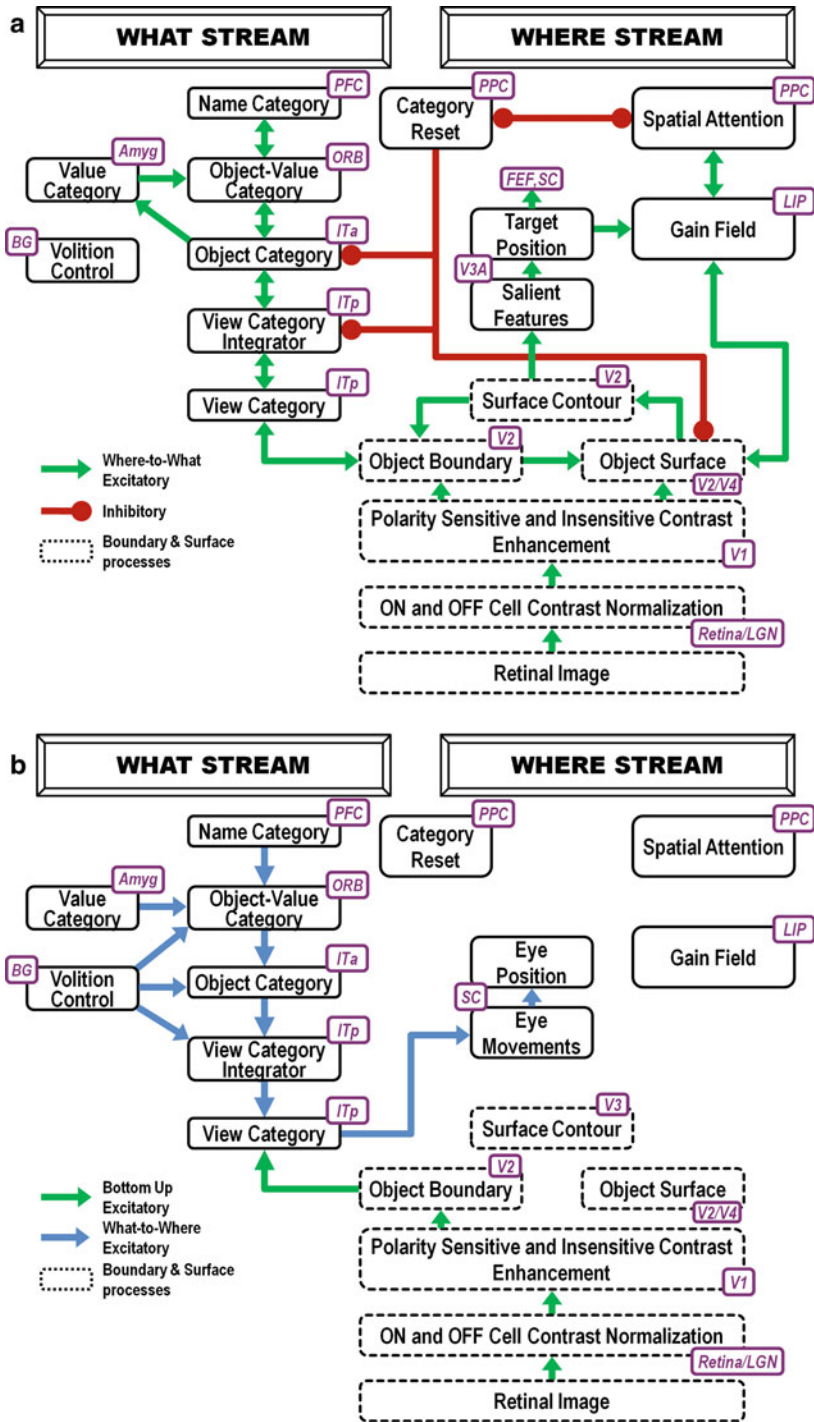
a

WHAT STREAM

WHERE STREAM

PFC
Name Category

Amyg
Value Category

ORB
Object-Value Category

BG
Volition Control

ITa
Object Category

ITp
View Category Integrator

ITp
View Category

PPC
Category Reset

PPC
Spatial Attention

FEF,SC
Target Position

LIP
Gain Field

V3A
Salient Features

V2
Surface Contour

V2
Object Boundary

Object Surface
V2/V4

Where-to-What Excitatory

Inhibitory

Boundary & Surface processes

Polarity Sensitive and Insensitive Contrast Enhancement
V1

ON and OFF Cell Contrast Normalization
Retina/LGN

Retinal Image

b

WHAT STREAM

WHERE STREAM

PFC
Name Category

Amyg
Value Category

ORB
Object-Value Category

BG
Volition Control

ITa
Object Category

ITp
View Category Integrator

ITp
View Category

PPC
Category Reset

PPC
Spatial Attention

LIP
Gain Field

Eye Position

SC
Eye Movements

V3
Surface Contour

V2
Object Boundary

Object Surface
V2/V4

Bottom Up Excitatory

What-to-Where Excitatory

Boundary & Surface processes

Polarity Sensitive and Insensitive Contrast Enhancement
V1

ON and OFF Cell Contrast Normalization
Retina/LGN

Retinal Image